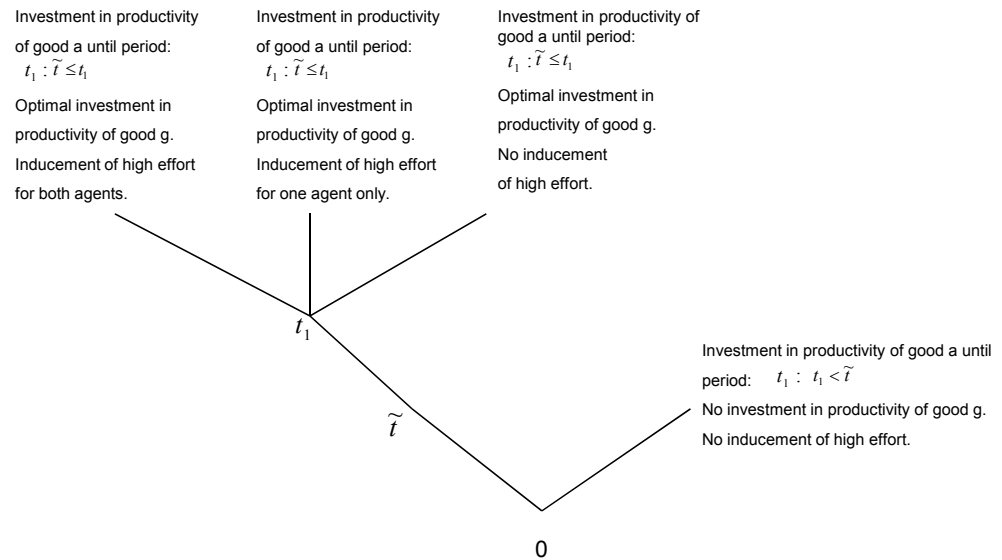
Investment in productivity of good a until period: $t_1 : \widetilde{t} \leq t_1$

Optimal investment in productivity of good g. Inducement of high effort for both agents.

Investment in productivity of good a until period: $t_1 : \widetilde{t} \leq t_1$

Optimal investment in productivity of good g. Inducement of high effort for one agent only.

Investment in productivity of good a until period: $t_1 : \widetilde{t} \leq t_1$

Optimal investment in productivity of good g. No inducement of high effort.

$t_1$

Investment in productivity of good a until period: $t_1 : t_1 < \widetilde{t}$

No investment in productivity of good g. No inducement of high effort.

$\widetilde{t}$

0